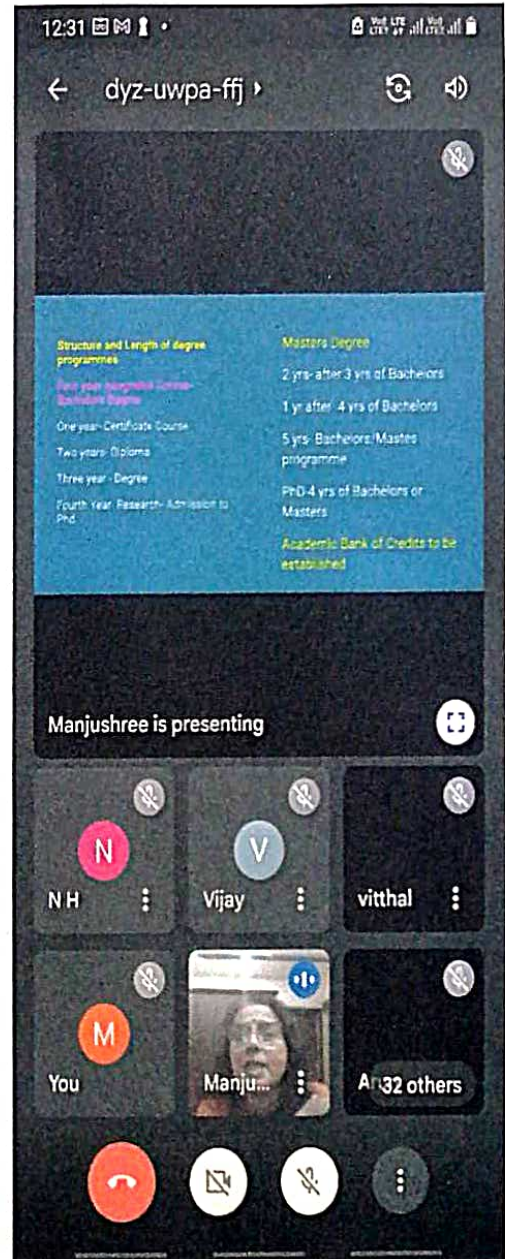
12:31

dyz-uwpa-ffj

Structure and Length of degree programmes

Four year integrated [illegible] Bachelors Degree

One year- Certificate Course

Two years- Diploma

Three year - Degree

Fourth Year- Research- Admission to Phd

Masters Degree

2 yrs- after 3 yrs of Bachelors

1 yr after 4 yrs of Bachelors

5 yrs- Bachelors/Mastes programme

PhD-4 yrs of Bachelors or Masters

Academic Bank of Credits to be established

Manjushree is presenting

N

N H

V

Vijay

vitthal

M

You

Manju...

An

32 others